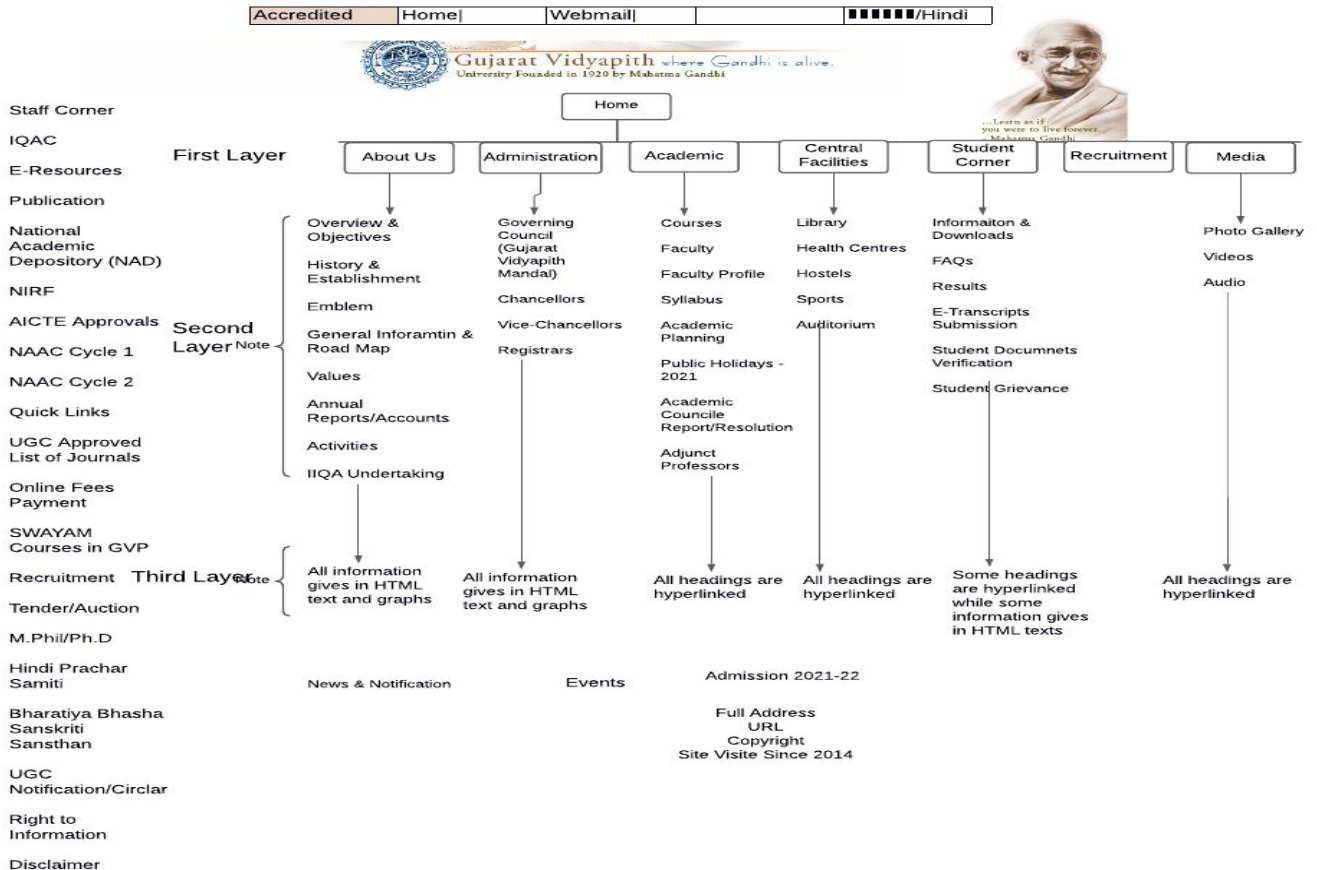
| Accredited | Home\| | Webmail\| | | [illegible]/Hindi |
|---|---|---|---|---|

Gujarat Vidyapith where Gandhi is alive.
University Founded in 1920 by Mahatma Gandhi

...Learn as if you were to live forever. - Mahatma Gandhi

Staff Corner
IQAC
E-Resources
Publication
National Academic Depository (NAD)
NIRF
AICTE Approvals
NAAC Cycle 1
NAAC Cycle 2
Quick Links
UGC Approved List of Journals
Online Fees Payment
SWAYAM Courses in GVP
Recruitment
Tender/Auction
M.Phil/Ph.D
Hindi Prachar Samiti
Bharatiya Bhasha Sanskriti Sansthan
UGC Notification/Circlar
Right to Information
Disclaimer

Home

First Layer

About Us
Administration
Academic
Central Facilities
Student Corner
Recruitment
Media

Second Layer Note

Overview & Objectives
History & Establishment
Emblem
General Inforamtin & Road Map
Values
Annual Reports/Accounts
Activities
IIQA Undertaking

Governing Council (Gujarat Vidyapith Mandal)
Chancellors
Vice-Chancellors
Registrars

Courses
Faculty
Faculty Profile
Syllabus
Academic Planning
Public Holidays - 2021
Academic Councile Report/Resolution
Adjunct Professors

Library
Health Centres
Hostels
Sports
Auditorium

Informaiton & Downloads
FAQs
Results
E-Transcripts Submission
Student Documnets Verification
Student Grievance

Photo Gallery
Videos
Audio

Third Layer Note

All information gives in HTML text and graphs

All information gives in HTML text and graphs

All headings are hyperlinked

All headings are hyperlinked

Some headings are hyperlinked while some information gives in HTML texts

All headings are hyperlinked

News & Notification
Events
Admission 2021-22

Full Address
URL
Copyright
Site Visite Since 2014